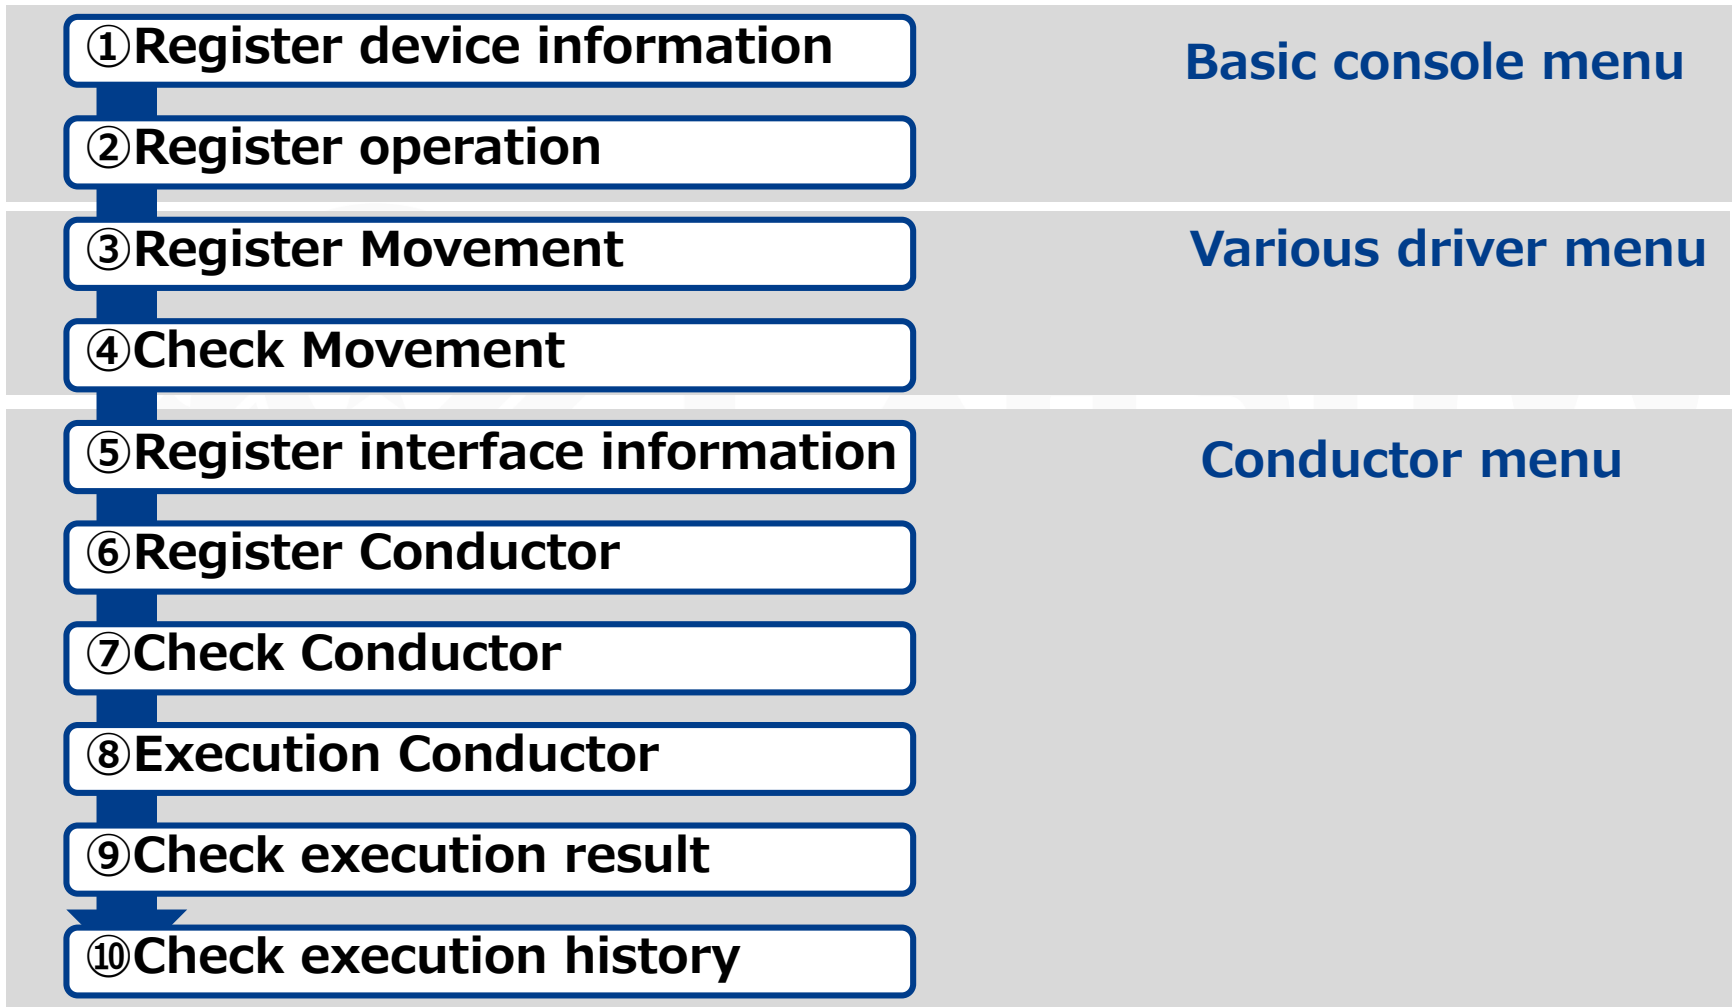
①Register device information

②Register operation

Basic console menu

③Register Movement

④Check Movement

Various driver menu

⑤Register interface information

⑥Register Conductor

⑦Check Conductor

⑧Execution Conductor

⑨Check execution result

⑩Check execution history

Conductor menu